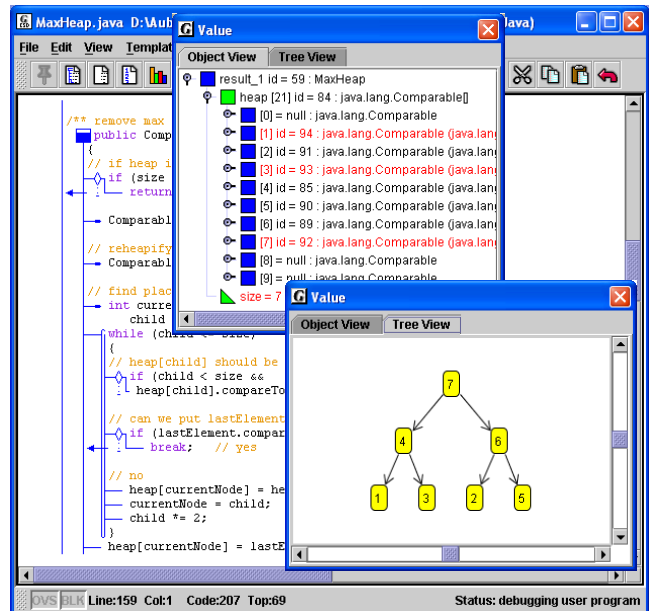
MaxHeap.java D:\Aub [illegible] ava)

File Edit View Templat

/** remove max
public Comp
{
// if heap i
if (size
return
Comparabl
// reheapify
Comparabl
// find plac
int curren
child
while (child < size)
{
// heap[child] should be
if (child < size &&
heap[child].compareTo
// can we put lastElement
if (lastElement.compar
break; // yes
// no
heap[currentNode] = he
currentNode = child;
child *= 2;
}
heap[currentNode] = lastE

Value

Object View Tree View

result_1 id = 59 : MaxHeap
heap [21] id = 84 : java.lang.Comparable[]
[0] = null : java.lang.Comparable
[1] id = 94 : java.lang.Comparable (java.lang
[2] id = 91 : java.lang.Comparable (java.lang
[3] id = 93 : java.lang.Comparable (java.lang
[4] id = 85 : java.lang.Comparable (java.lang
[5] id = 90 : java.lang.Comparable (java.lang
[6] id = 89 : java.lang.Comparable (java.lang
[7] id = 92 : java.lang.Comparable (java.lang
[8] = null : java.lang.Comparable
[9] = null : java.lang.Comparable
size = 7

Value

Object View Tree View

7
4
6
1
3
2
5

OVS BLK Line:159 Col:1 Code:207 Top:69 Status: debugging user program